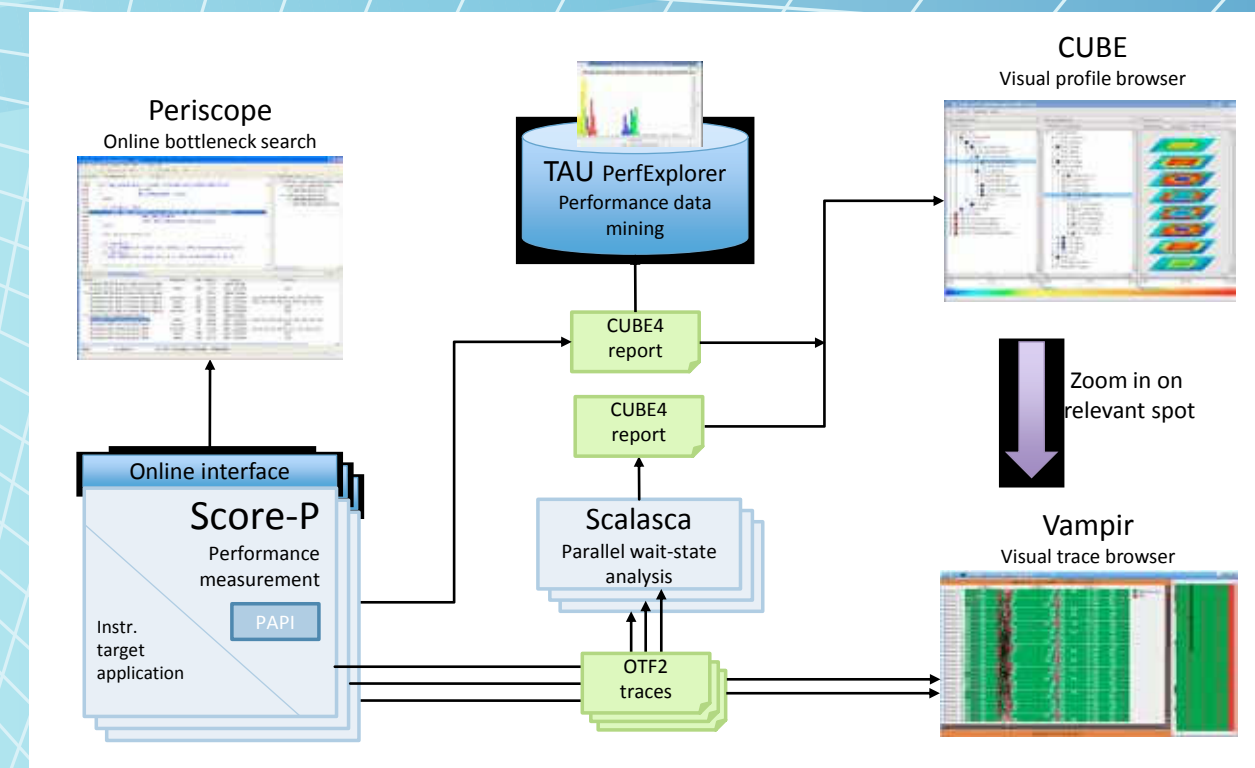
Periscope
Online bottleneck search

TAU PerfExplorer
Performance data mining

CUBE
Visual profile browser

CUBE4 report

CUBE4 report

Zoom in on relevant spot

Online interface

Score-P
Performance measurement

PAPI

Instr. target application

Scalasca
Parallel wait-state analysis

Vampir
Visual trace browser

OTF2 traces